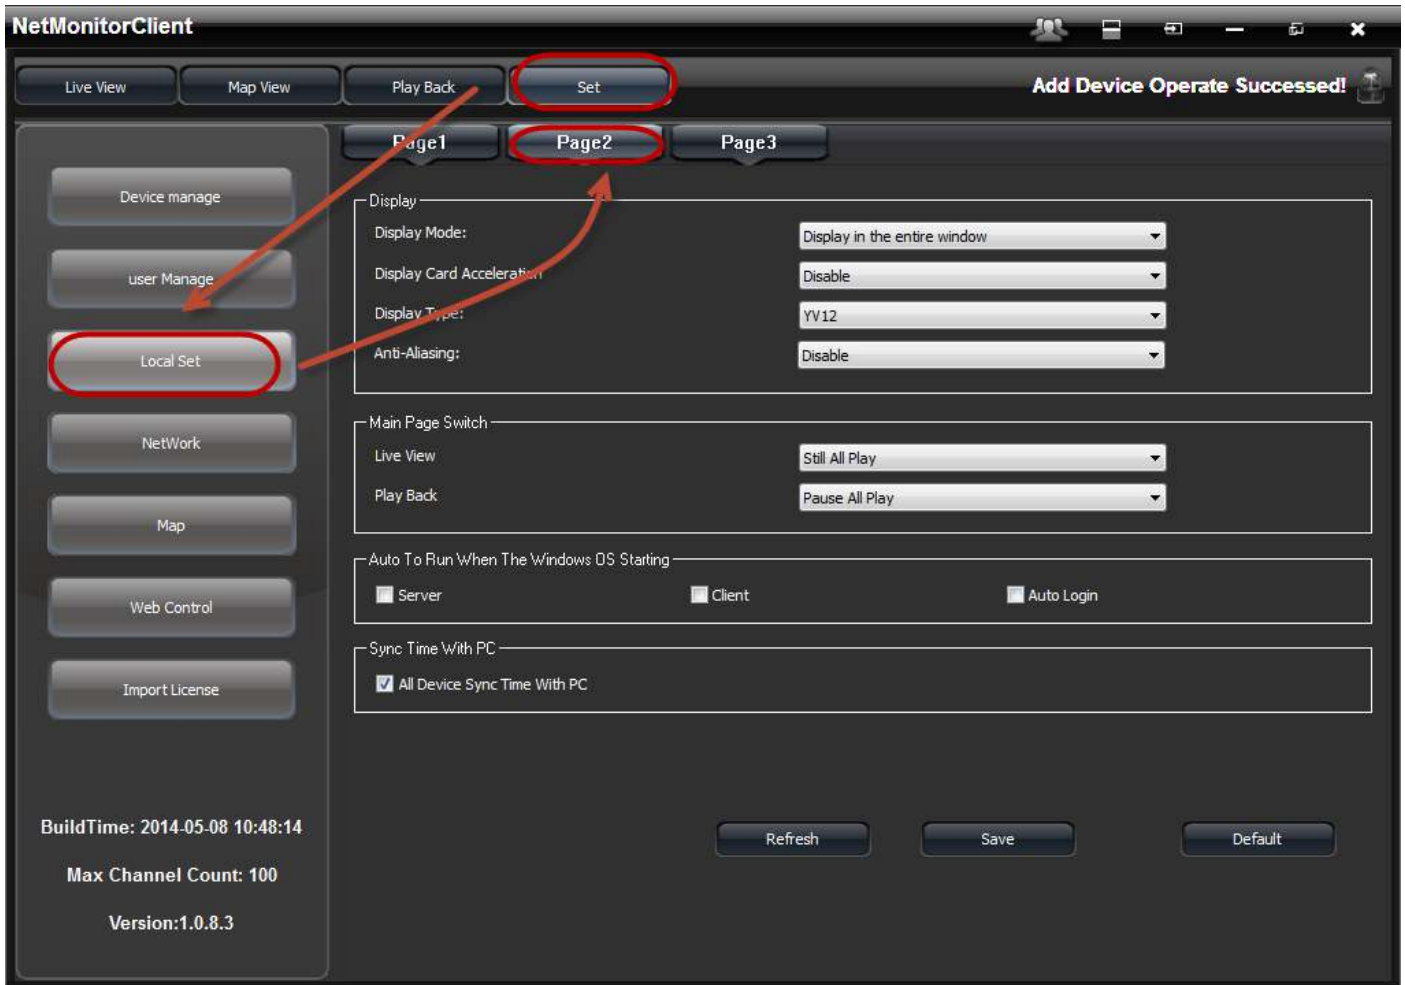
NetMonitorClient

Live View
Map View
Play Back
Set

Add Device Operate Successed!

Page1
Page2
Page3

Device manage
user Manage
Local Set
NetWork
Map
Web Control
Import License

BuildTime: 2014-05-08 10:48:14
Max Channel Count: 100
Version:1.0.8.3

Display
Display Mode: Display in the entire window
Display Card Accelerati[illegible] Disable
Display T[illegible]: YV12
Anti-Aliasing: Disable

Main Page Switch
Live View Still All Play
Play Back Pause All Play

Auto To Run When The Windows OS Starting
Server
Client
Auto Login

Sync Time With PC
All Device Sync Time With PC

Refresh
Save
Default